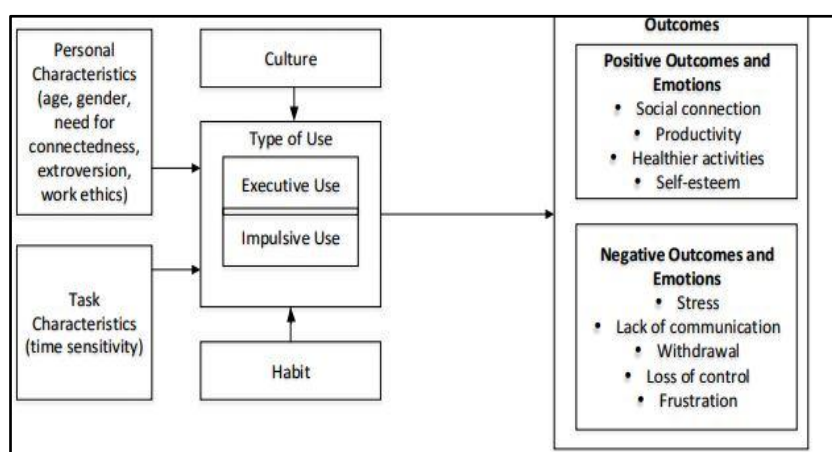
Personal Characteristics (age, gender, need for connectedness, extroversion, work ethics)

Task Characteristics (time sensitivity)

Culture

Type of Use

Executive Use

Impulsive Use

Habit

Outcomes

Positive Outcomes and Emotions
• Social connection
• Productivity
• Healthier activities
• Self-esteem

Negative Outcomes and Emotions
• Stress
• Lack of communication
• Withdrawal
• Loss of control
• Frustration